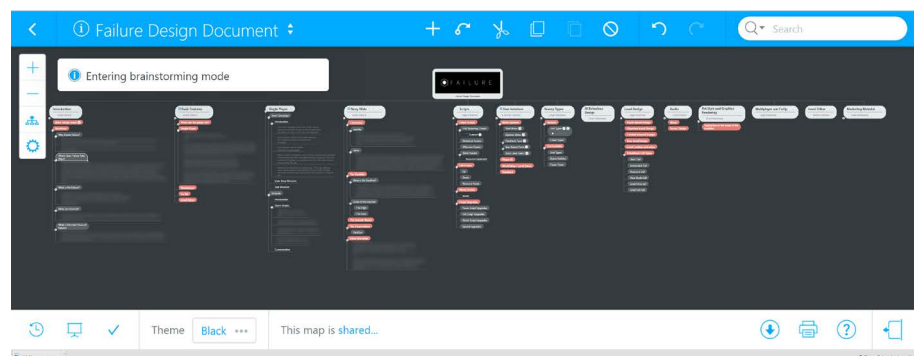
Failure Design Document

Search

Entering brainstorming mode

FAILURE

Introduction

Game Features

Single Player

Story Mode

Scripts

Player Abilities

Enemy Types

Destructive Design

Level Design

Audio

Art Style and Graphics Rendering

Multiplayer and Co-op

Level Editor

Marketing Mission

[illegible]

Theme Black •••

This map is shared...